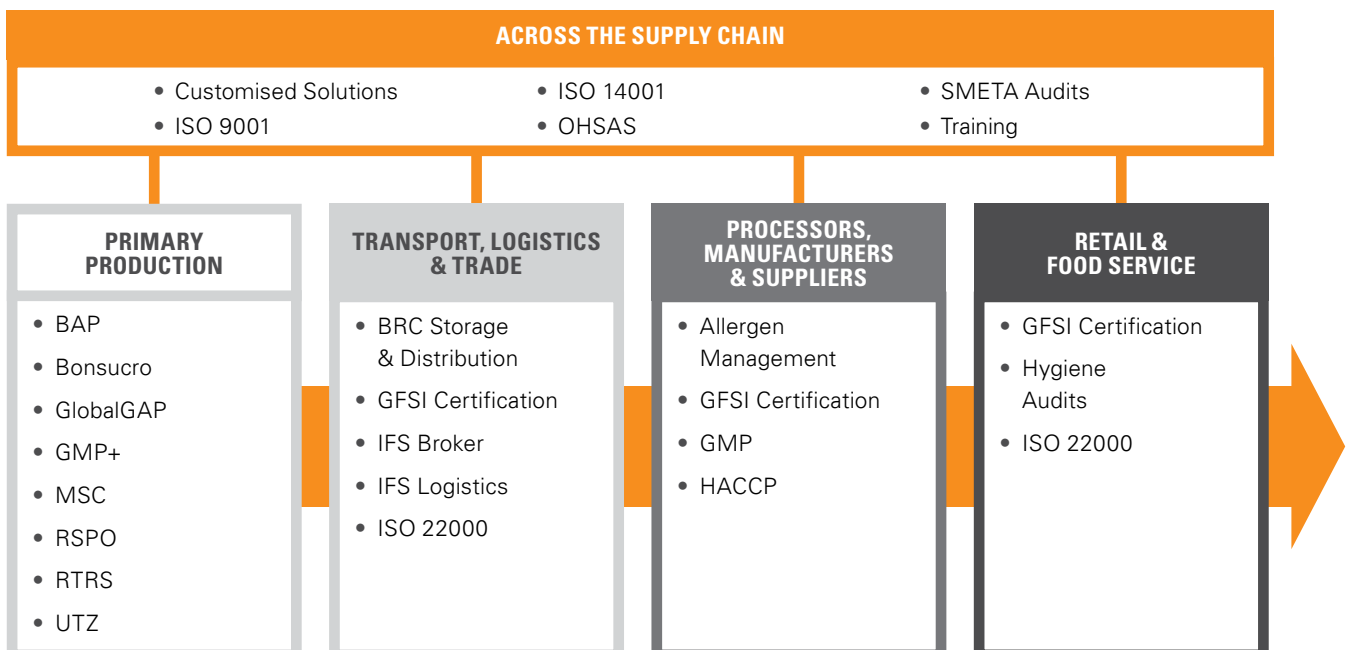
ACROSS THE SUPPLY CHAIN

• Customised Solutions
• ISO 9001

• ISO 14001
• OHSAS

• SMETA Audits
• Training

PRIMARY PRODUCTION

• BAP
• Bonsucro
• GlobalGAP
• GMP+
• MSC
• RSPO
• RTRS
• UTZ

TRANSPORT, LOGISTICS & TRADE

• BRC Storage & Distribution
• GFSI Certification
• IFS Broker
• IFS Logistics
• ISO 22000

PROCESSORS, MANUFACTURERS & SUPPLIERS

• Allergen Management
• GFSI Certification
• GMP
• HACCP

RETAIL & FOOD SERVICE

• GFSI Certification
• Hygiene Audits
• ISO 22000